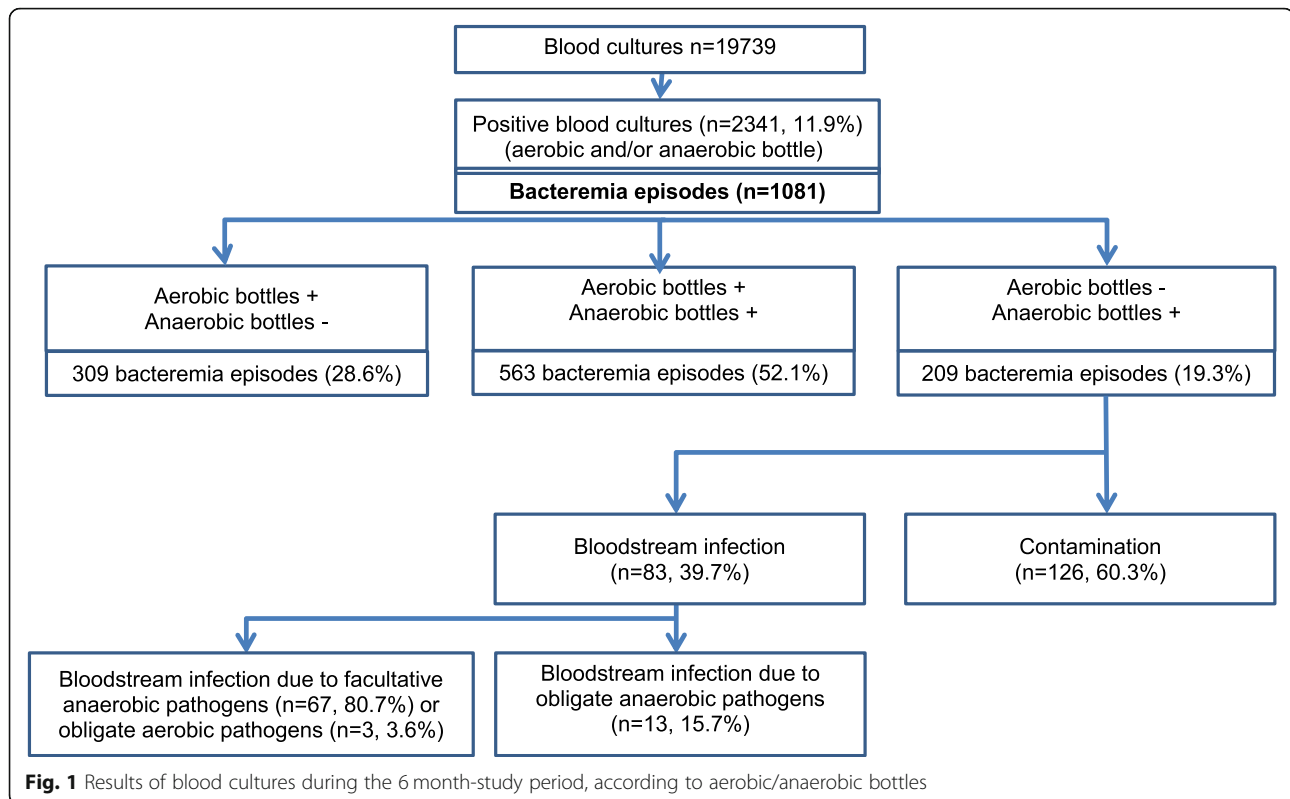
Blood cultures n=19739

Positive blood cultures (n=2341, 11.9%) (aerobic and/or anaerobic bottle)

Bacteremia episodes (n=1081)

Aerobic bottles + Anaerobic bottles -

309 bacteremia episodes (28.6%)

Aerobic bottles + Anaerobic bottles +

563 bacteremia episodes (52.1%)

Aerobic bottles - Anaerobic bottles +

209 bacteremia episodes (19.3%)

Bloodstream infection (n=83, 39.7%)

Contamination (n=126, 60.3%)

Bloodstream infection due to facultative anaerobic pathogens (n=67, 80.7%) or obligate aerobic pathogens (n=3, 3.6%)

Bloodstream infection due to obligate anaerobic pathogens (n=13, 15.7%)

**Fig. 1** Results of blood cultures during the 6 month-study period, according to aerobic/anaerobic bottles